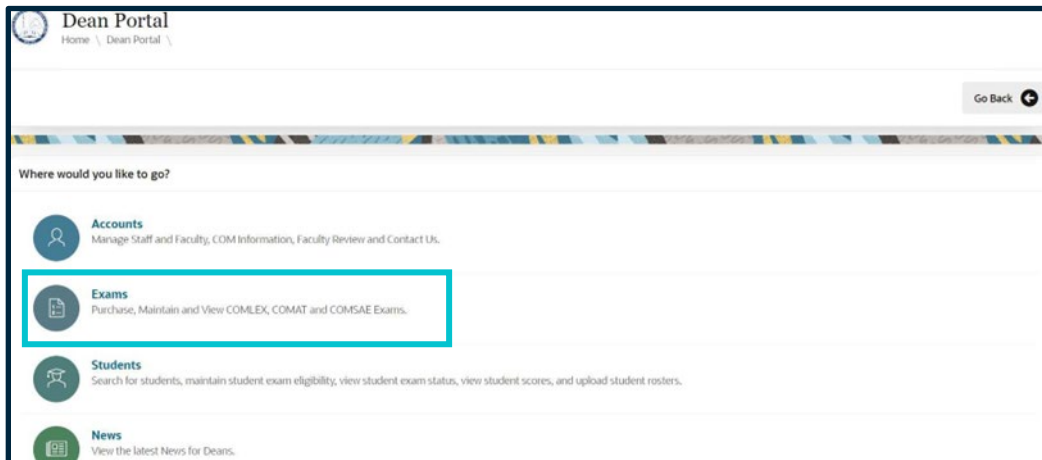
Dean Portal
Home \ Dean Portal \

Go Back

Where would you like to go?

Accounts
Manage Staff and Faculty, COM Information, Faculty Review and Contact Us.

Exams
Purchase, Maintain and View COMLEX, COMAT and COMSAE Exams.

Students
Search for students, maintain student exam eligibility, view student exam status, view student scores, and upload student rosters.

News
View the latest News for Deans.